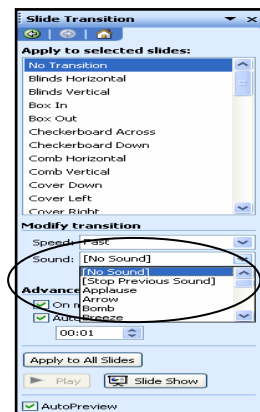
Slide Transition

Apply to selected slides:

No Transition
Blinds Horizontal
Blinds Vertical
Box In
Box Out
Checkerboard Across
Checkerboard Down
Comb Horizontal
Comb Vertical
Cover Down
Cover Left
Cover Right

Modify transition

Speed: Fast

Sound: [No Sound]

[No Sound]
[Stop Previous Sound]
Applause
Arrow
Bomb
Breeze

Advance
On m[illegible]
Auto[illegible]

00:01

Apply to All Slides

Play

Slide Show

AutoPreview